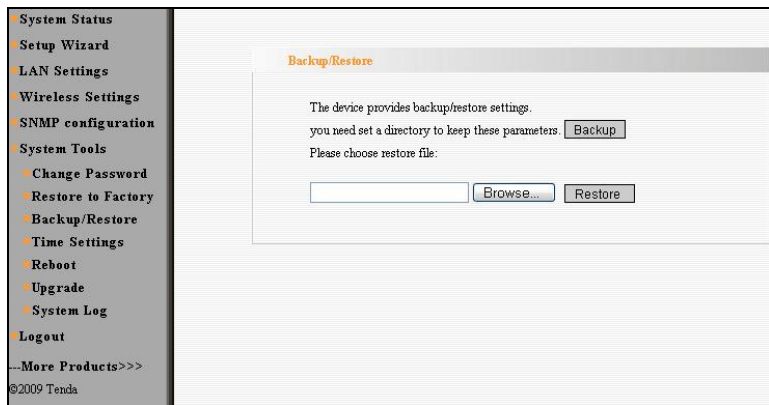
System Status
Setup Wizard
LAN Settings
Wireless Settings
SNMP configuration
System Tools
Change Password
Restore to Factory
Backup/Restore
Time Settings
Reboot
Upgrade
System Log
Logout
---More Products>>>
©2009 Tenda

Backup/Restore

The device provides backup/restore settings.
you need set a directory to keep these parameters. Backup
Please choose restore file:

Browse... Restore